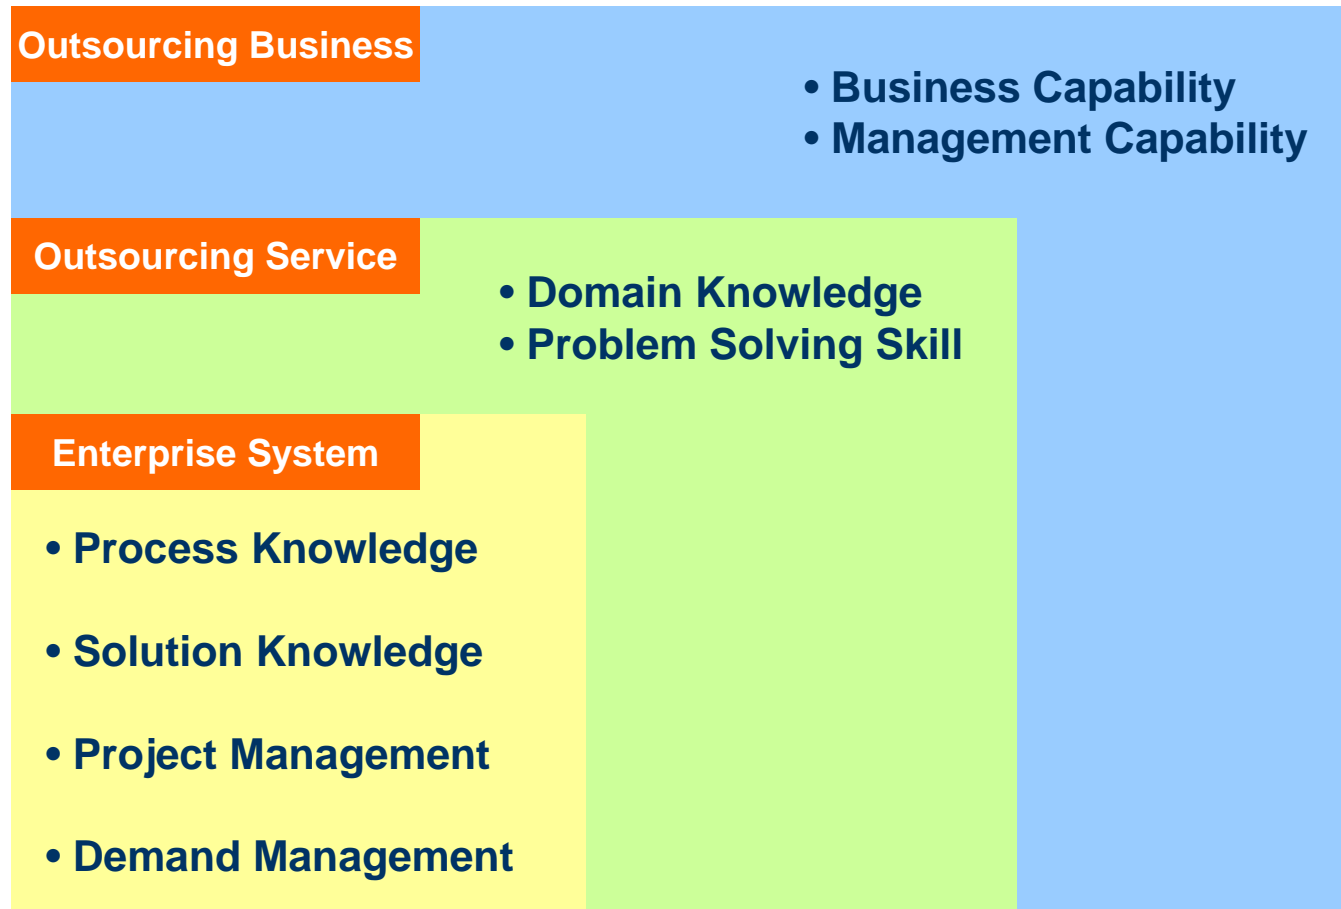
Outsourcing Business

• Business Capability
• Management Capability

Outsourcing Service

• Domain Knowledge
• Problem Solving Skill

Enterprise System

• Process Knowledge

• Solution Knowledge

• Project Management

• Demand Management